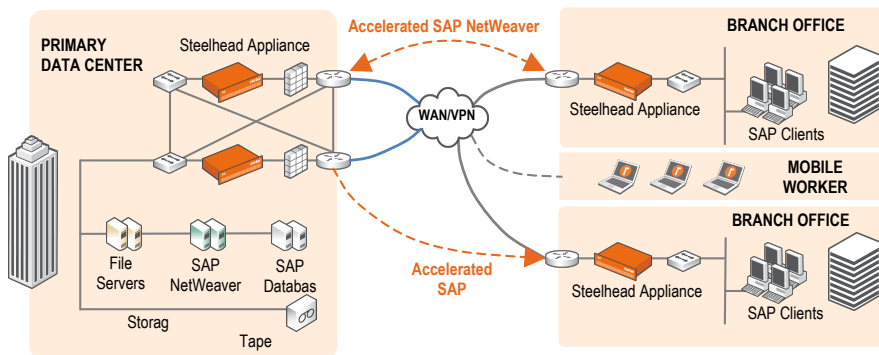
PRIMARY DATA CENTER

Steelhead Appliance

Accelerated SAP NetWeaver

WAN/VPN

BRANCH OFFICE

Steelhead Appliance

SAP Clients

MOBILE WORKER

BRANCH OFFICE

Accelerated SAP

Steelhead Appliance

SAP Clients

File Servers

SAP NetWeaver

SAP Databas

Storag

Tape